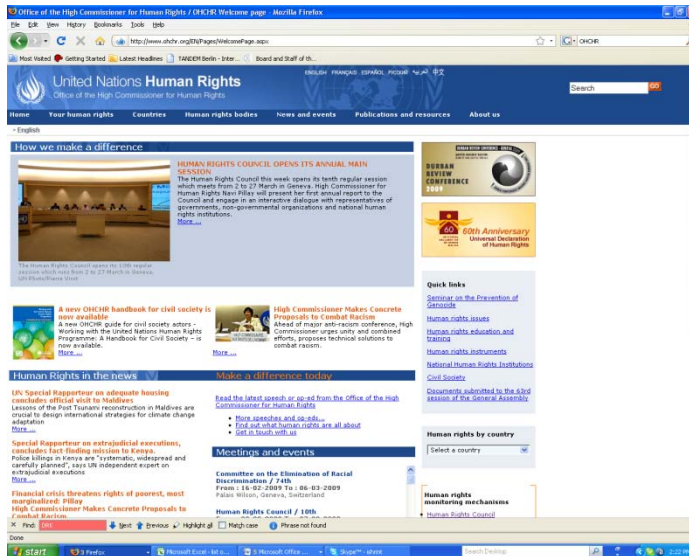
Office of the High Commissioner for Human Rights / OHCHR Welcome page - Mozilla Firefox

File Edit View History Bookmarks Tools Help

http://www.ohchr.org/EN/Pages/WelcomePage.aspx

OHCHR

Most Visited Getting Started Latest Headlines TANDEM Berlin - Inter... Board and Staff of th...

United Nations Human Rights
Office of the High Commissioner for Human Rights

ENGLISH FRANÇAIS ESPAÑOL РУССКИЙ عربي 中文

Search GO

Home Your human rights Countries Human rights bodies News and events Publications and resources About us

› English

How we make a difference

HUMAN RIGHTS COUNCIL OPENS ITS ANNUAL MAIN SESSION
The Human Rights Council this week opens its tenth regular session which meets from 2 to 27 March in Geneva. High Commissioner for Human Rights Navi Pillay will present her first annual report to the Council and engage in an interactive dialogue with representatives of governments, non-governmental organizations and national human rights institutions.
More ...

The Human Rights Council opens its 10th regular session which runs from 2 to 27 March in Geneva. UN Photo/Pierre Virot

DURBAN REVIEW CONFERENCE 2009

60 60th Anniversary Universal Declaration of Human Rights

A new OHCHR handbook for civil society is now available
A new OHCHR guide for civil society actors - Working with the United Nations Human Rights Programme: A Handbook for Civil Society – is now available.
More ...

High Commissioner Makes Concrete Proposals to Combat Racism
Ahead of major anti-racism conference, High Commissioner urges unity and combined efforts, proposes technical solutions to combat racism.
More ...

Quick links
Seminar on the Prevention of Genocide
Human rights issues
Human rights education and training
Human rights instruments
National Human Rights Institutions
Civil Society
Documents submitted to the 63rd session of the General Assembly

Human Rights in the news

UN Special Rapporteur on adequate housing concludes official visit to Maldives
Lessons of the Post Tsunami reconstruction in Maldives are crucial to design international strategies for climate change adaptation
More ...

Special Rapporteur on extrajudicial executions, concludes fact-finding mission to Kenya.
Police killings in Kenya are "systematic, widespread and carefully planned", says UN independent expert on extrajudicial executions
More ...

Financial crisis threatens rights of poorest, most marginalized: Pillay
High Commissioner Makes Concrete Proposals to Combat Racism

Make a difference today

Read the latest speech or op-ed from the Office of the High Commissioner for Human Rights
• More speeches and op-eds...
• Find out what human rights are all about
• Get in touch with us

Meetings and events

Committee on the Elimination of Racial Discrimination / 74th
From : 16-02-2009 To : 06-03-2009
Palais Wilson, Geneva, Switzerland

Human Rights Council / 10th

Human rights by country
Select a country

Human rights monitoring mechanisms
• Human Rights Council

Find: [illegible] Next Previous Highlight all Match case Phrase not found

Done

start 3 Firefox Microsoft Excel - list o... 5 Microsoft Office ... Skype™ - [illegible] Search Desktop 2:22 PM